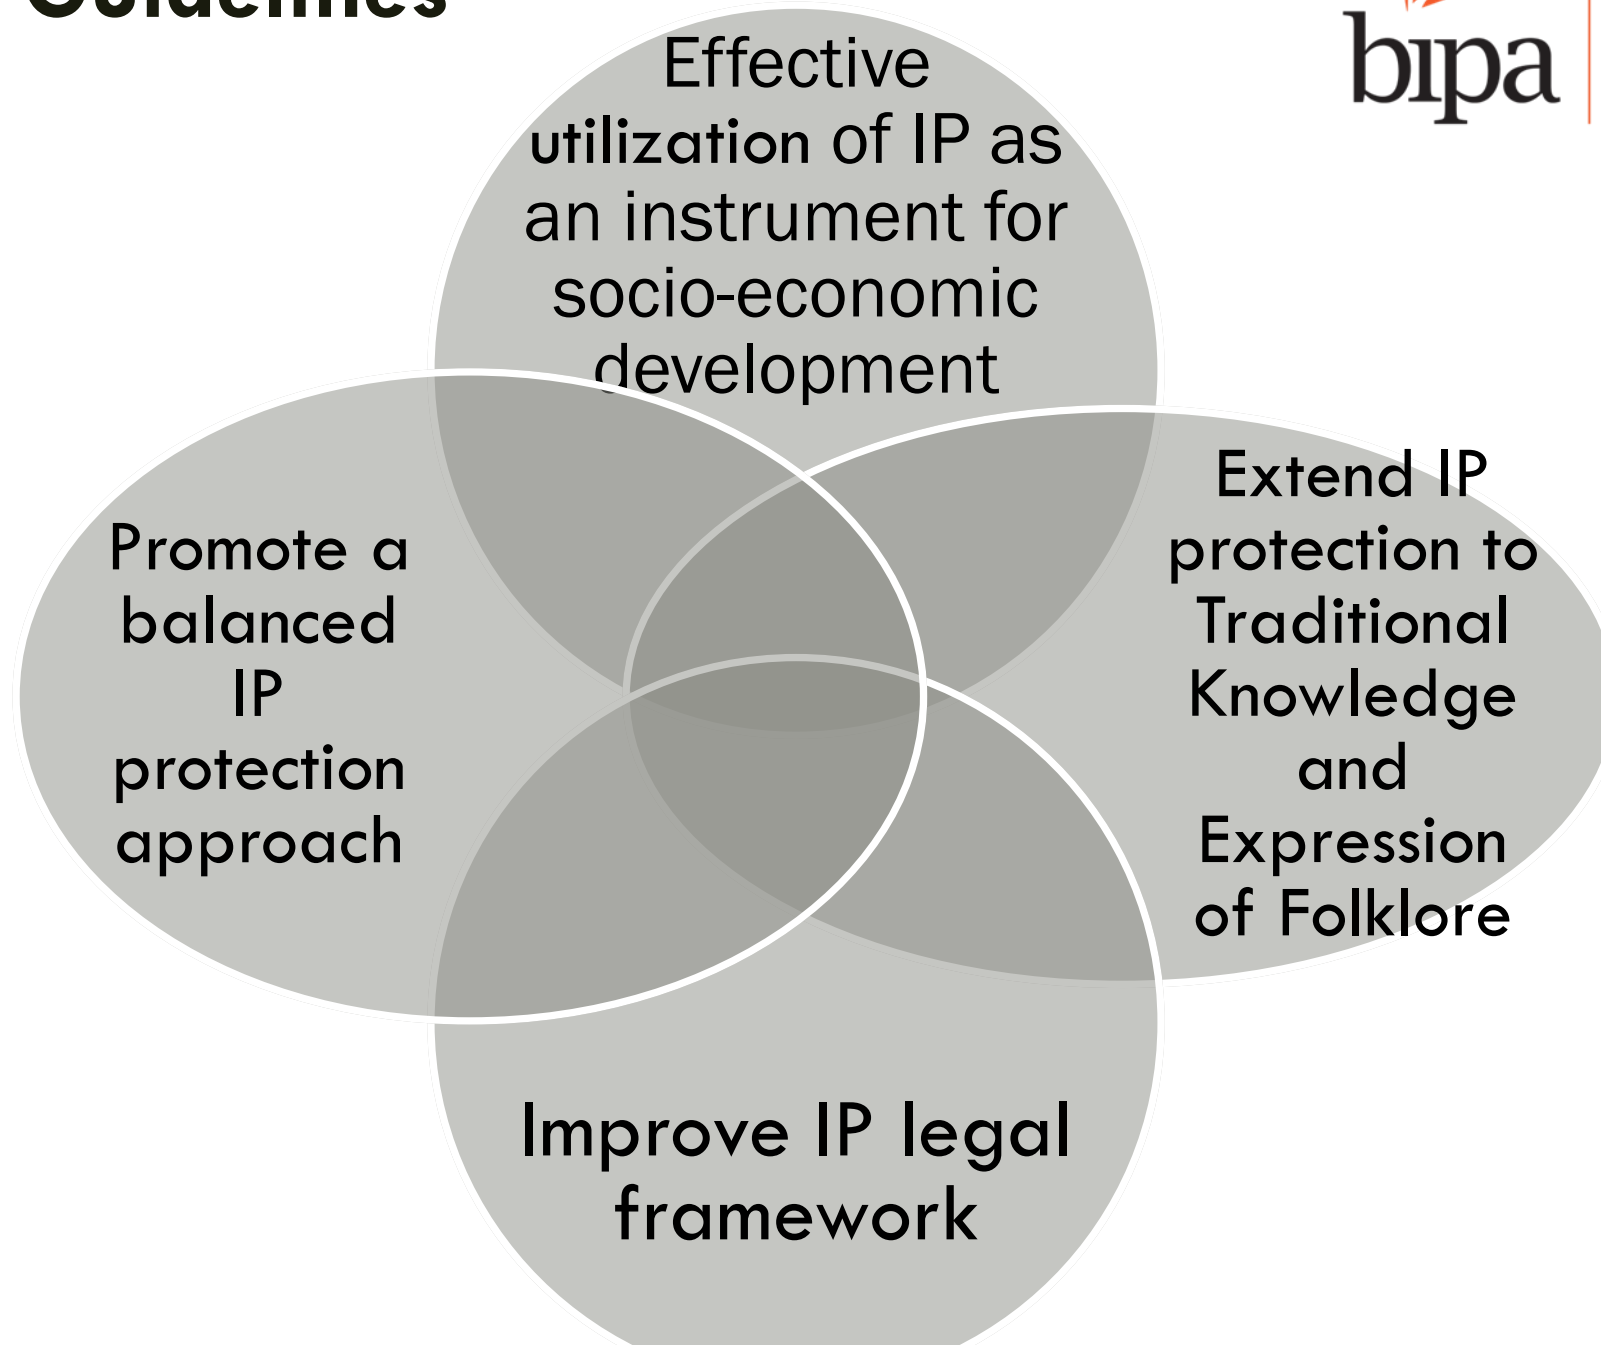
Guidelines

bipa

Effective utilization of IP as an instrument for socio-economic development

Promote a balanced IP protection approach

Extend IP protection to Traditional Knowledge and Expression of Folklore

Improve IP legal framework